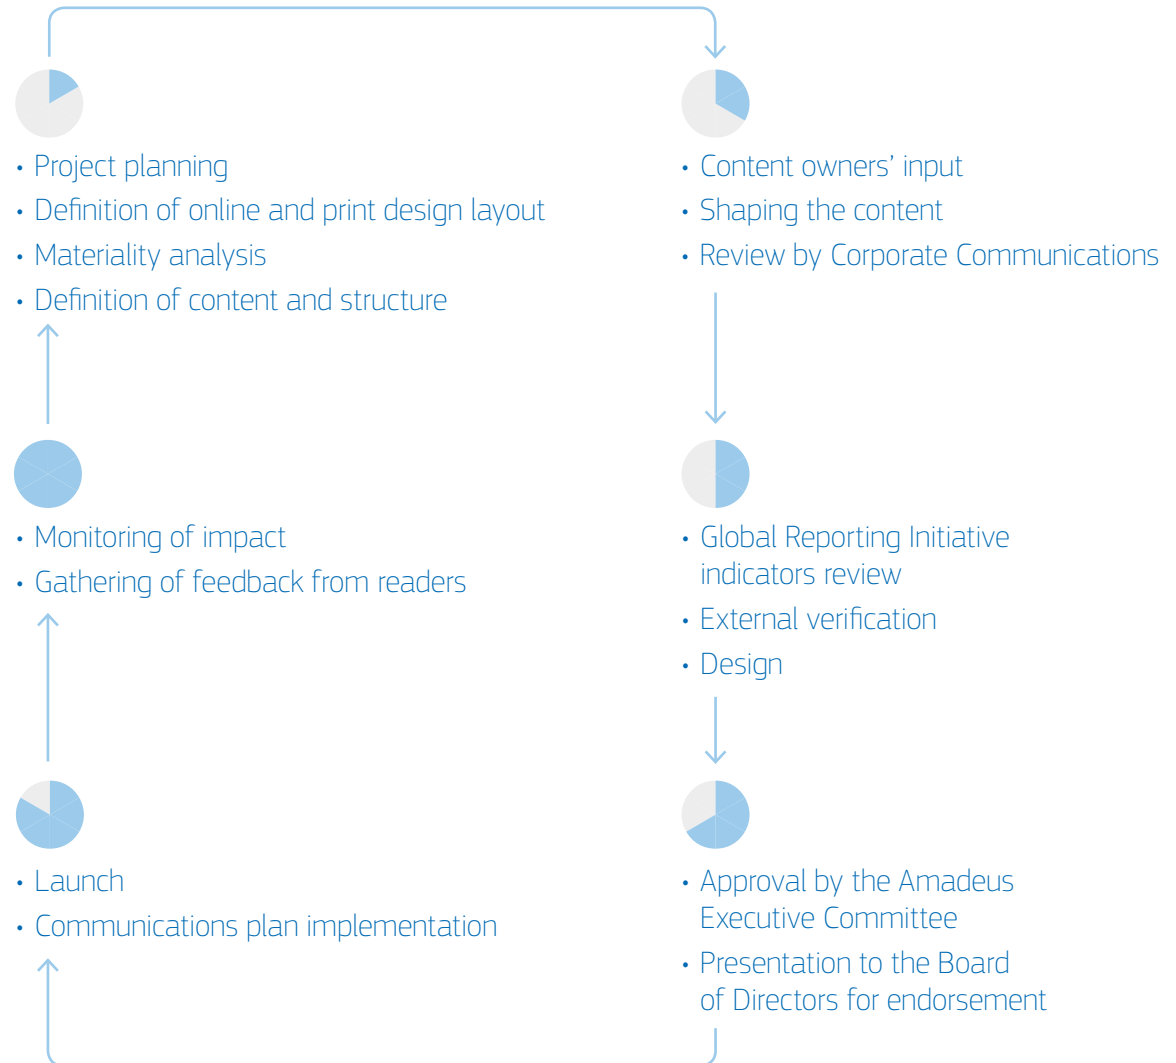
• Project planning
• Definition of online and print design layout
• Materiality analysis
• Definition of content and structure

• Content owners’ input
• Shaping the content
• Review by Corporate Communications

• Monitoring of impact
• Gathering of feedback from readers

• Global Reporting Initiative indicators review
• External verification
• Design

• Launch
• Communications plan implementation

• Approval by the Amadeus Executive Committee
• Presentation to the Board of Directors for endorsement